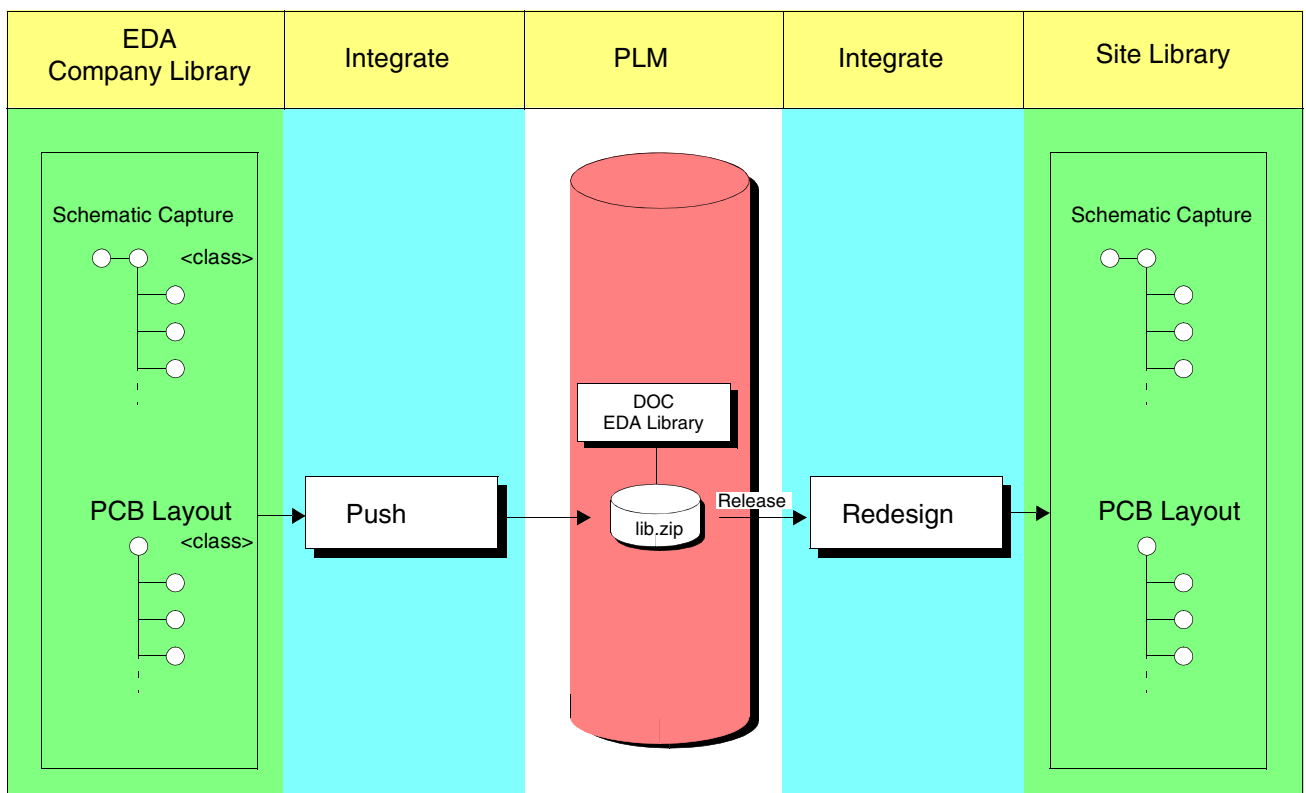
| EDA Company Library | Integrate | PLM | Integrate | Site Library |
|---|---|---|---|---|

Schematic Capture

<class>

PCB Layout

<class>

Push

DOC
EDA Library

lib.zip

Release

Redesign

Schematic Capture

PCB Layout